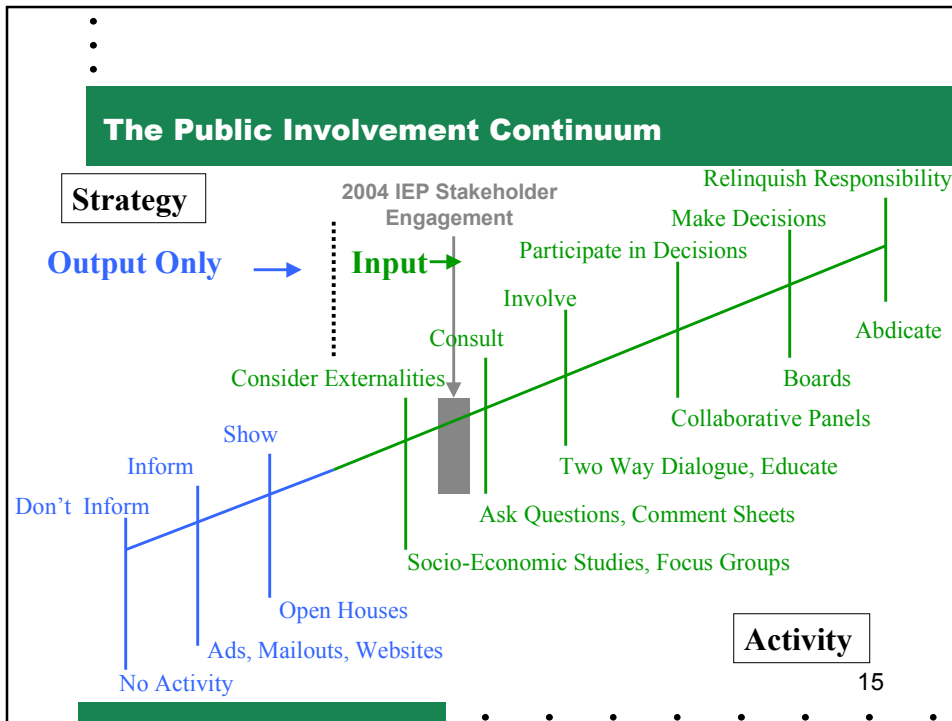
The Public Involvement Continuum

Strategy

2004 IEP Stakeholder Engagement

Output Only

Input

Relinquish Responsibility

Make Decisions

Participate in Decisions

Involve

Consult

Consider Externalities

Show

Inform

Don't Inform

Abdicate

Boards

Collaborative Panels

Two Way Dialogue, Educate

Ask Questions, Comment Sheets

Socio-Economic Studies, Focus Groups

Open Houses

Ads, Mailouts, Websites

No Activity

Activity

15